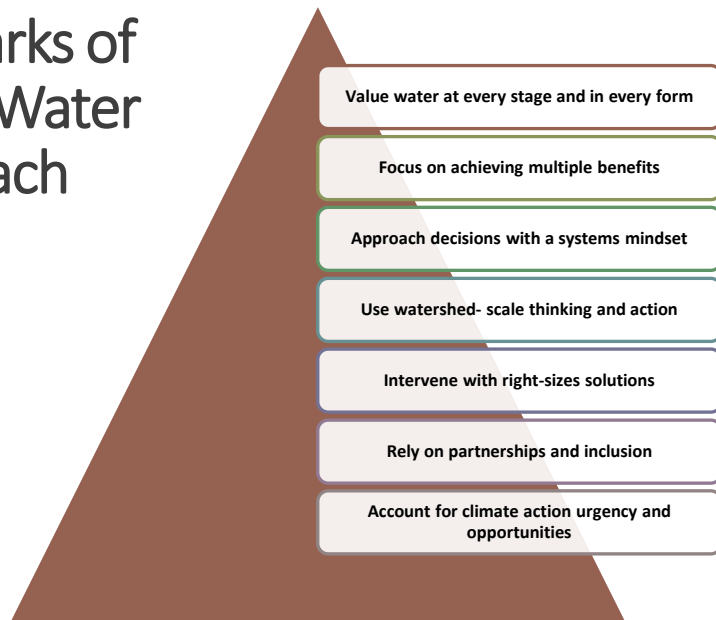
rks of
Water
ach

Value water at every stage and in every form

Focus on achieving multiple benefits

Approach decisions with a systems mindset

Use watershed- scale thinking and action

Intervene with right-sizes solutions

Rely on partnerships and inclusion

Account for climate action urgency and opportunities